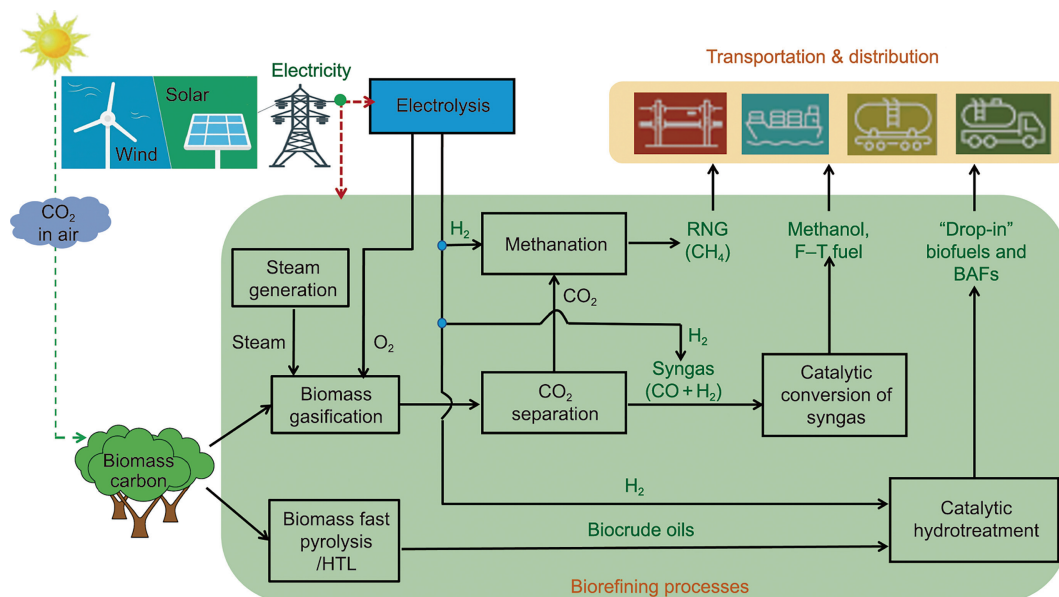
Solar

Wind

Electricity

Electrolysis

Transportation & distribution

$CO_2$ in air

$H_2$

Methanation

RNG ($CH_4$)

Methanol, F–T fuel

"Drop-in" biofuels and BAFs

Steam generation

$CO_2$

Steam

$O_2$

$H_2$

Syngas ($CO + H_2$)

Biomass gasification

$CO_2$ separation

Catalytic conversion of syngas

Biomass carbon

$H_2$

Catalytic hydrotreatment

Biomass fast pyrolysis /HTL

Biocrude oils

Biorefining processes